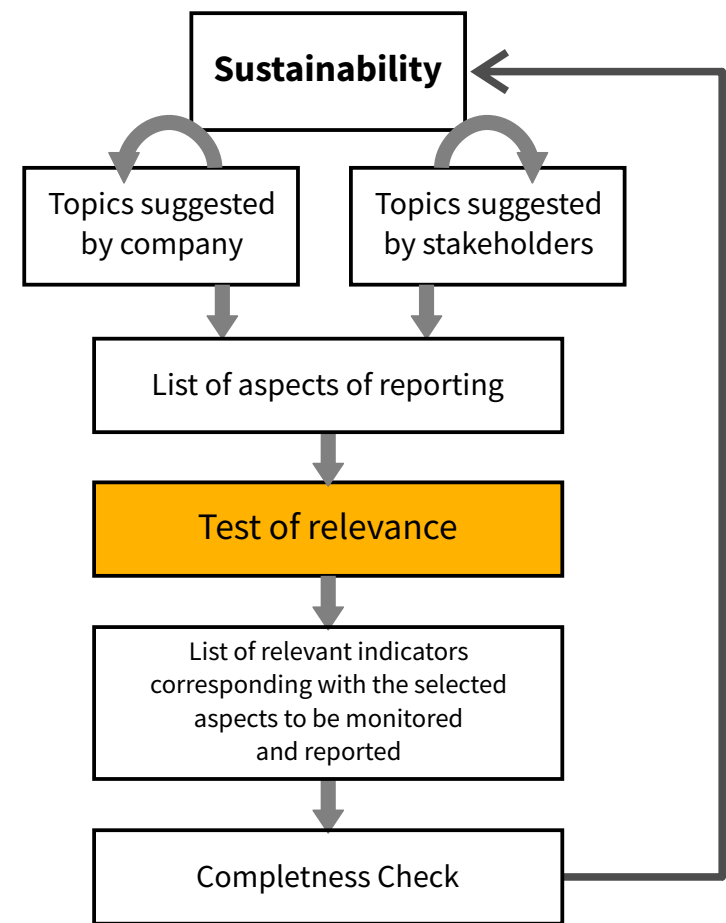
Sustainability

Topics suggested by company

Topics suggested by stakeholders

List of aspects of reporting

Test of relevance

List of relevant indicators corresponding with the selected aspects to be monitored and reported

Completness Check